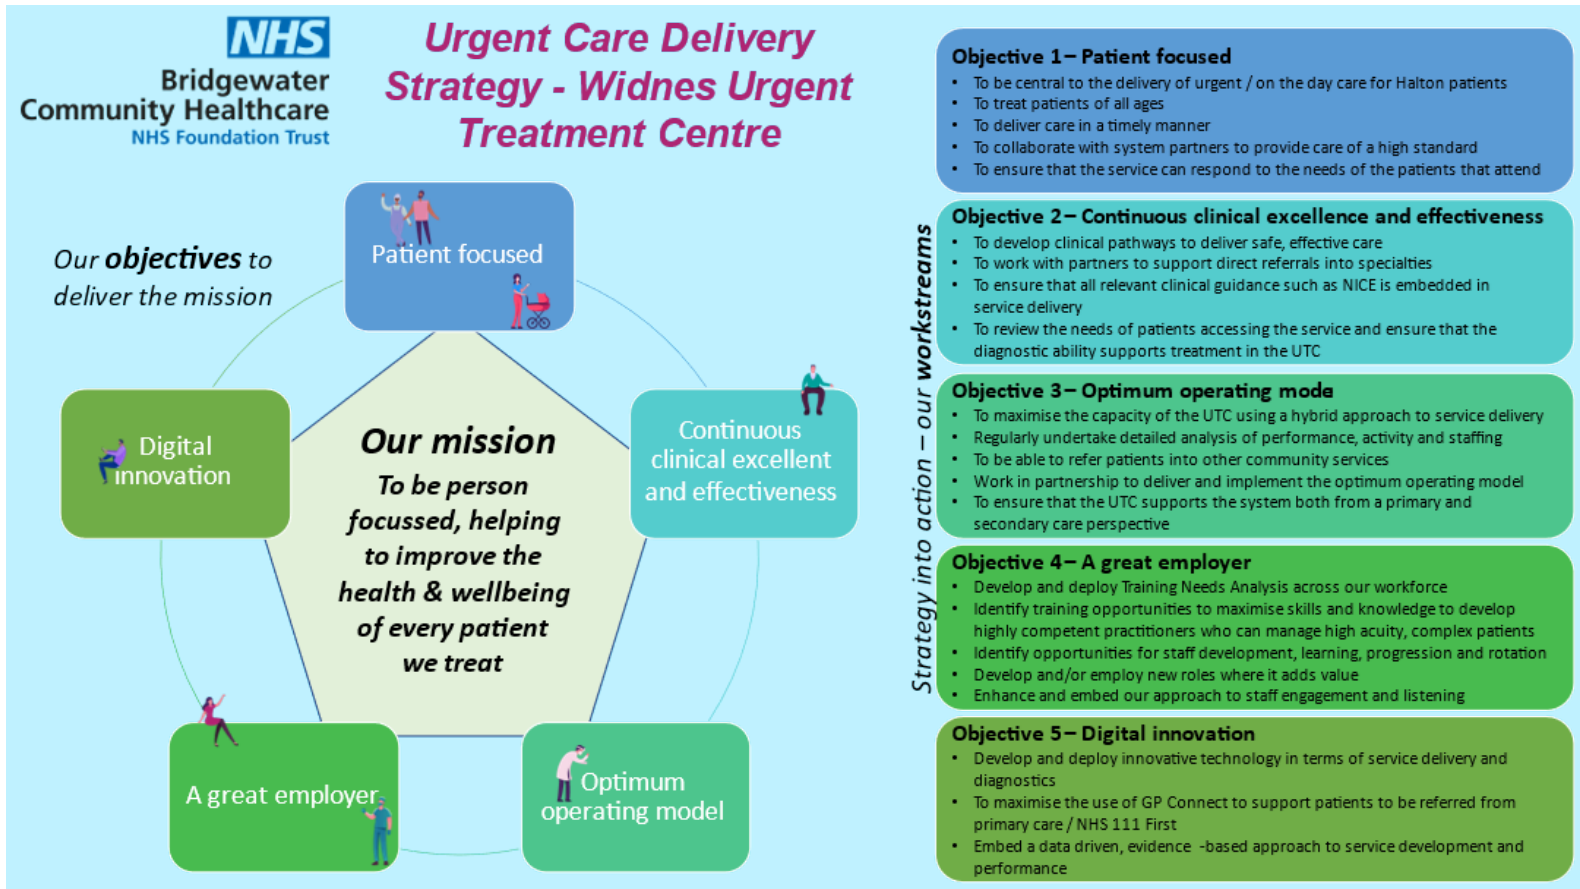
NHS
Bridgewater Community Healthcare
NHS Foundation Trust

Urgent Care Delivery Strategy - Widnes Urgent Treatment Centre

Our objectives to deliver the mission

Patient focused

Continuous clinical excellent and effectiveness

Optimum operating model

A great employer

Digital innovation

Our mission
To be person focussed, helping to improve the health & wellbeing of every patient we treat

Strategy into action – our workstreams

Objective 1 – Patient focused
• To be central to the delivery of urgent / on the day care for Halton patients
• To treat patients of all ages
• To deliver care in a timely manner
• To collaborate with system partners to provide care of a high standard
• To ensure that the service can respond to the needs of the patients that attend

Objective 2 – Continuous clinical excellence and effectiveness
• To develop clinical pathways to deliver safe, effective care
• To work with partners to support direct referrals into specialties
• To ensure that all relevant clinical guidance such as NICE is embedded in service delivery
• To review the needs of patients accessing the service and ensure that the diagnostic ability supports treatment in the UTC

Objective 3 – Optimum operating mode
• To maximise the capacity of the UTC using a hybrid approach to service delivery
• Regularly undertake detailed analysis of performance, activity and staffing
• To be able to refer patients into other community services
• Work in partnership to deliver and implement the optimum operating model
• To ensure that the UTC supports the system both from a primary and secondary care perspective

Objective 4 – A great employer
• Develop and deploy Training Needs Analysis across our workforce
• Identify training opportunities to maximise skills and knowledge to develop highly competent practitioners who can manage high acuity, complex patients
• Identify opportunities for staff development, learning, progression and rotation
• Develop and/or employ new roles where it adds value
• Enhance and embed our approach to staff engagement and listening

Objective 5 – Digital innovation
• Develop and deploy innovative technology in terms of service delivery and diagnostics
• To maximise the use of GP Connect to support patients to be referred from primary care / NHS 111 First
• Embed a data driven, evidence -based approach to service development and performance